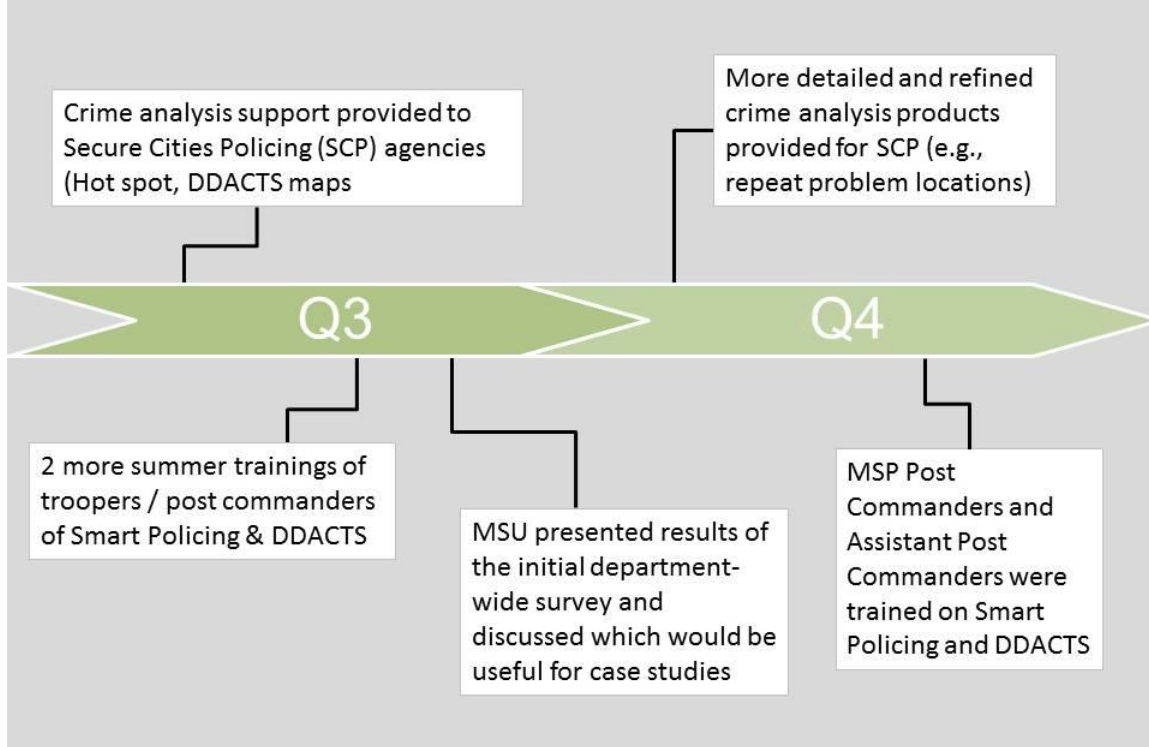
Crime analysis support provided to Secure Cities Policing (SCP) agencies (Hot spot, DDACTS maps

More detailed and refined crime analysis products provided for SCP (e.g., repeat problem locations)

Q3

Q4

2 more summer trainings of troopers / post commanders of Smart Policing & DDACTS

MSU presented results of the initial department-wide survey and discussed which would be useful for case studies

MSP Post Commanders and Assistant Post Commanders were trained on Smart Policing and DDACTS